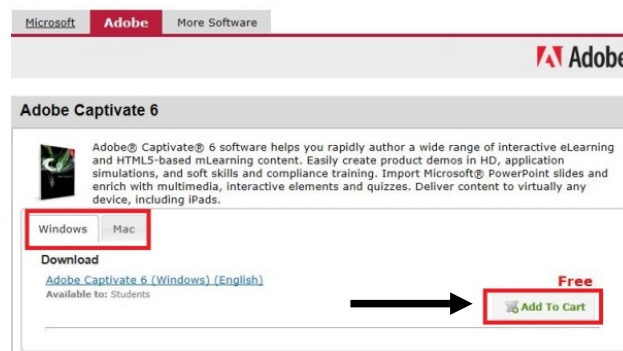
Microsoft | Adobe | More Software

Adobe

Adobe Captivate 6

Adobe® Captivate® 6 software helps you rapidly author a wide range of interactive eLearning and HTML5-based mLearning content. Easily create product demos in HD, application simulations, and soft skills and compliance training. Import Microsoft® PowerPoint slides and enrich with multimedia, interactive elements and quizzes. Deliver content to virtually any device, including iPads.

Windows | Mac

Download

Adobe Captivate 6 (Windows) (English)
Available to: Students

Free

Add To Cart